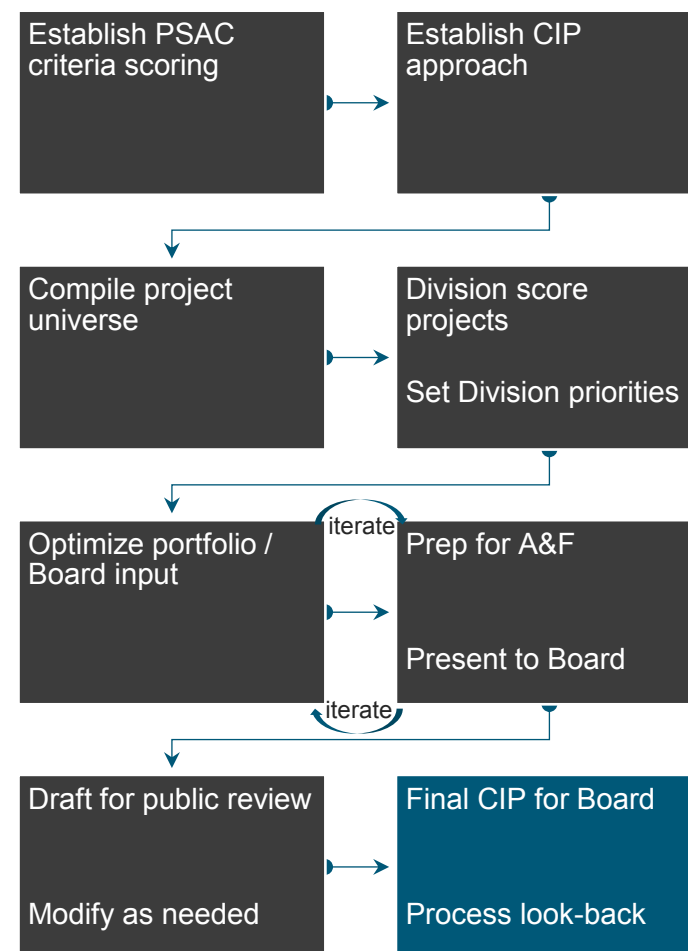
Establish PSAC criteria scoring

Establish CIP approach

Compile project universe

Division score projects

Set Division priorities

Optimize portfolio / Board input

iterate

Prep for A&F

Present to Board

iterate

Draft for public review

Modify as needed

Final CIP for Board

Process look-back